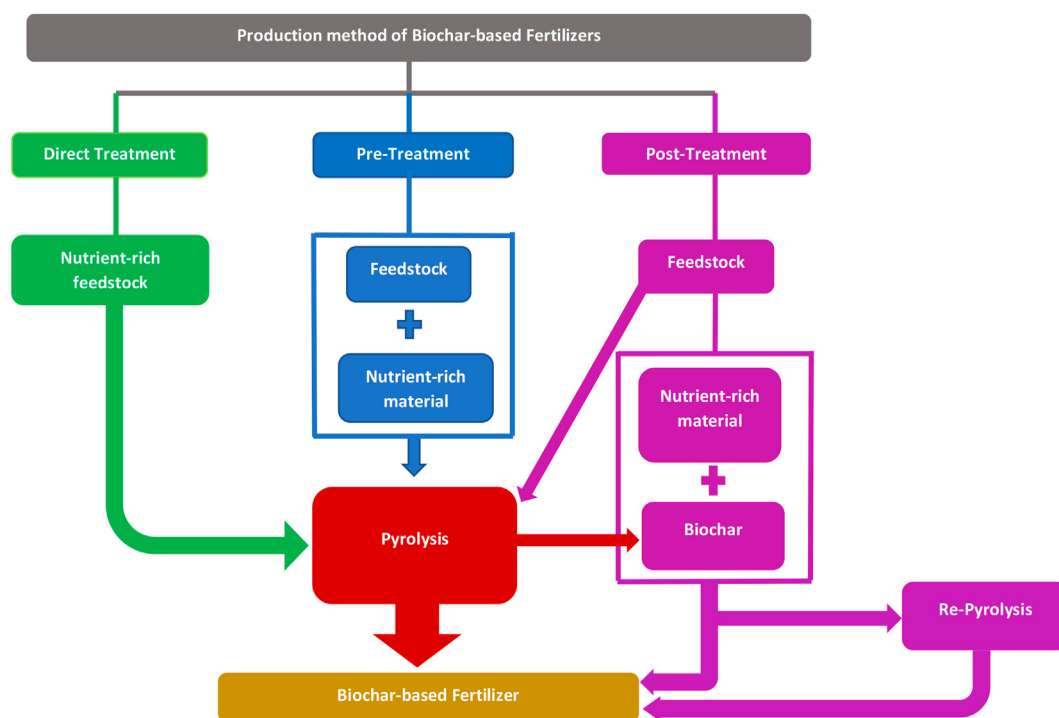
Production method of Biochar-based Fertilizers

Direct Treatment

Pre-Treatment

Post-Treatment

Nutrient-rich feedstock

Feedstock

+

Nutrient-rich material

Feedstock

Nutrient-rich material

+

Biochar

Pyrolysis

Re-Pyrolysis

Biochar-based Fertilizer